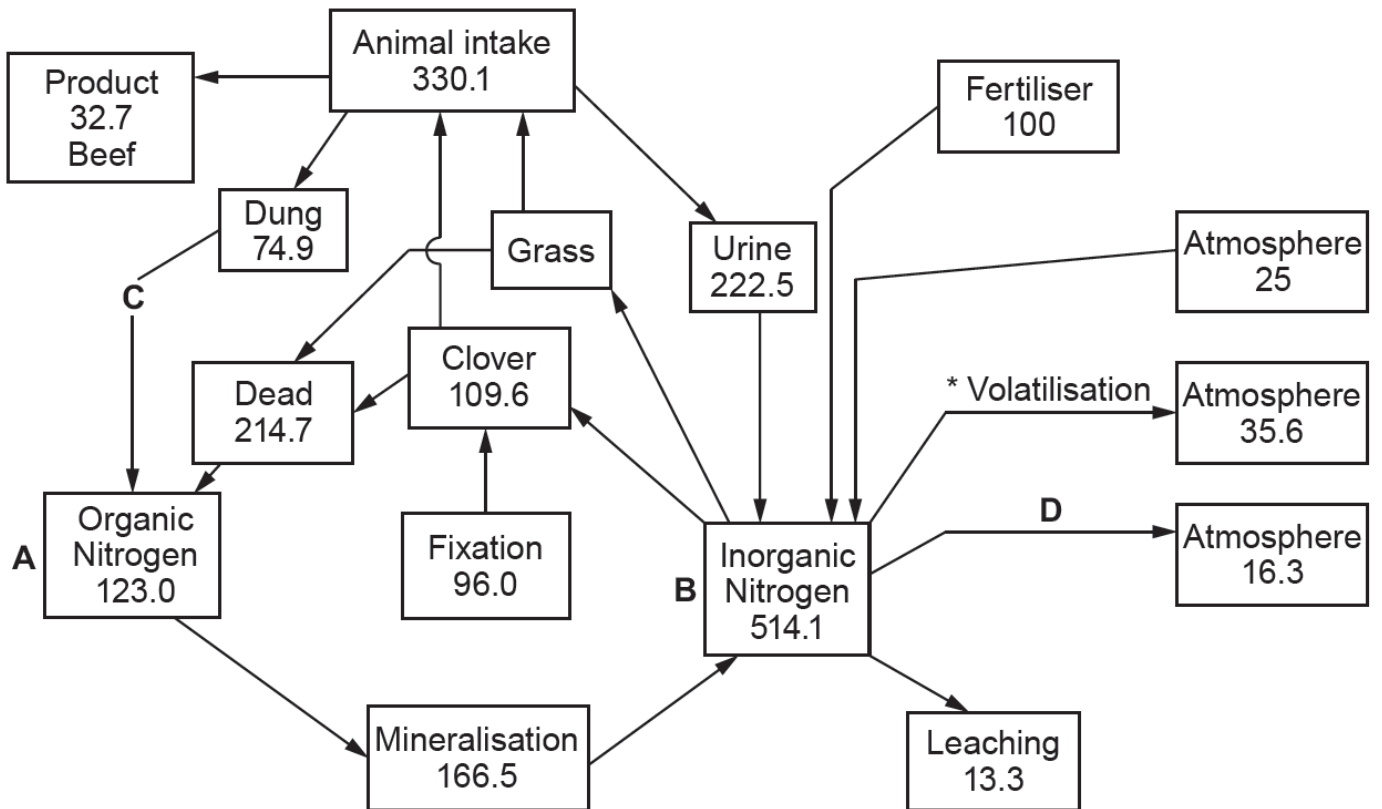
Animal intake
330.1

Product
32.7
Beef

Fertiliser
100

Dung
74.9

Grass

Urine
222.5

Atmosphere
25

C

Clover
109.6

Dead
214.7

* Volatilisation

Atmosphere
35.6

D

A

Organic
Nitrogen
123.0

Fixation
96.0

B

Inorganic
Nitrogen
514.1

Atmosphere
16.3

Mineralisation
166.5

Leaching
13.3